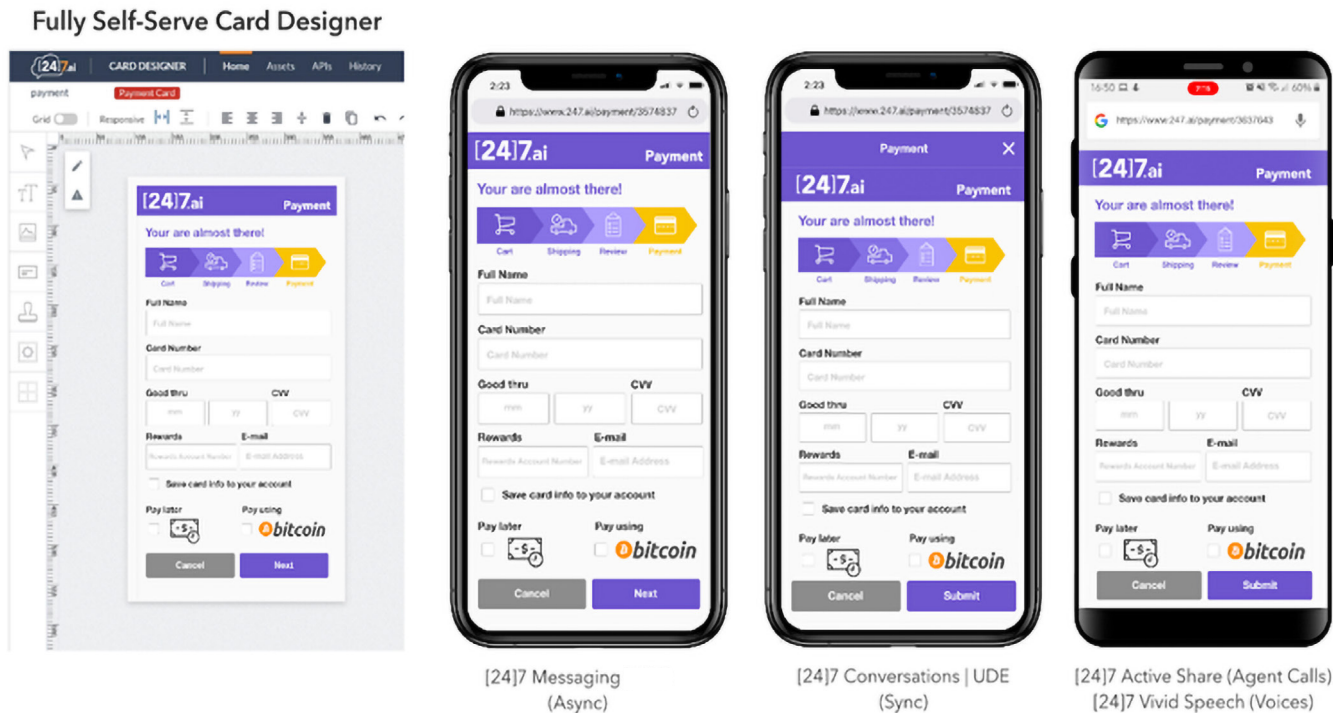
Fully Self-Serve Card Designer

[24]7.ai CARD DESIGNER Home Assets APIs History

payment Payment Card

Grid Responsive

[24]7.ai Payment

Your are almost there!

Cart Shipping Review Payment

Full Name

Full Name

Card Number

Card Number

Good thru CVV

mm yy CVV

Rewards E-mail

Rewards Account Number E-mail Address

Save card info to your account

Pay later Pay using

bitcoin

Cancel Next

2:23

https://www.247.ai/payment/3574837

[24]7.ai Payment

Your are almost there!

Cart Shipping Review Payment

Full Name

Full Name

Card Number

Card Number

Good thru CVV

mm yy CVV

Rewards E-mail

Rewards Account Number E-mail Address

Save card info to your account

Pay later Pay using

bitcoin

Cancel Next

[24]7 Messaging (Async)

2:23

https://www.247.ai/payment/3574837

Payment

[24]7.ai Payment

Your are almost there!

Cart Shipping Review Payment

Full Name

Full Name

Card Number

Card Number

Good thru CVV

mm yy CVV

Rewards E-mail

Rewards Account Number E-mail Address

Save card info to your account

Pay later Pay using

bitcoin

Cancel Submit

[24]7 Conversations | UDE (Sync)

16:50 60%

https://www.247.ai/payment/3637643

[24]7.ai Payment

Your are almost there!

Cart Shipping Review Payment

Full Name

Full Name

Card Number

Card Number

Good thru CVV

mm yy CVV

Rewards E-mail

Rewards Account Number E-mail Address

Save card info to your account

Pay later Pay using

bitcoin

Cancel Submit

[24]7 Active Share (Agent Calls)
[24]7 Vivid Speech (Voices)